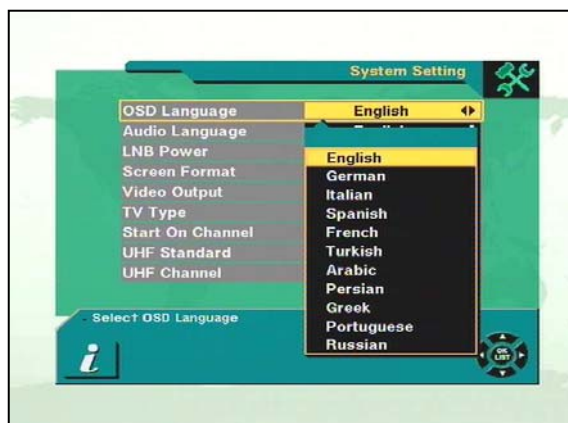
System Setting

OSD Language
English
Audio Language
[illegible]
LNB Power
Screen Format
Video Output
TV Type
Start On Channel
UHF Standard
UHF Channel

English
German
Italian
Spanish
French
Turkish
Arabic
Persian
Greek
Portuguese
Russian

Select OSD Language

i

OK
LIST